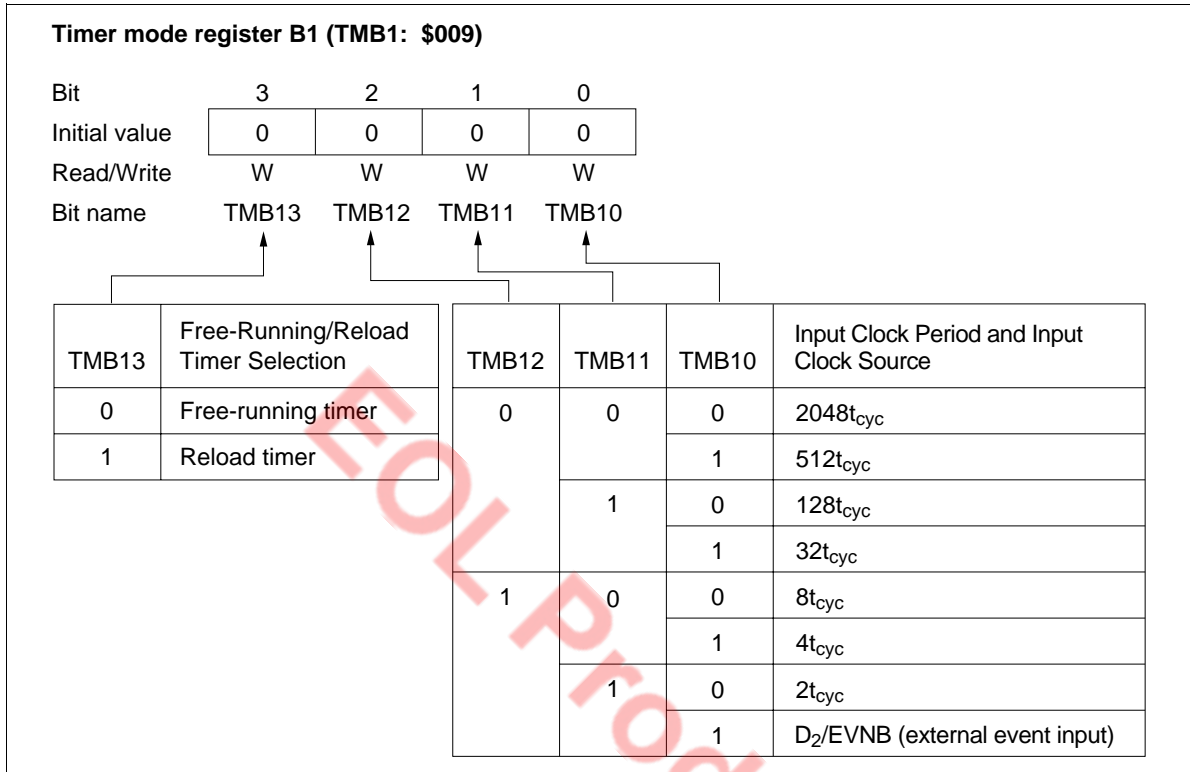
**Timer mode register B1 (TMB1: $009)**

| Bit | 3 | 2 | 1 | 0 |
|---|---|---|---|---|
| Initial value | 0 | 0 | 0 | 0 |
| Read/Write | W | W | W | W |
| Bit name | TMB13 | TMB12 | TMB11 | TMB10 |

| TMB13 | Free-Running/Reload Timer Selection |
|---|---|
| 0 | Free-running timer |
| 1 | Reload timer |

| TMB12 | TMB11 | TMB10 | Input Clock Period and Input Clock Source |
|---|---|---|---|
| 0 | 0 | 0 | $2048t_{cyc}$ |
| | | 1 | $512t_{cyc}$ |
| | 1 | 0 | $128t_{cyc}$ |
| | | 1 | $32t_{cyc}$ |
| 1 | 0 | 0 | $8t_{cyc}$ |
| | | 1 | $4t_{cyc}$ |
| | 1 | 0 | $2t_{cyc}$ |
| | | 1 | $D_2$/EVNB (external event input) |

EOL Prod